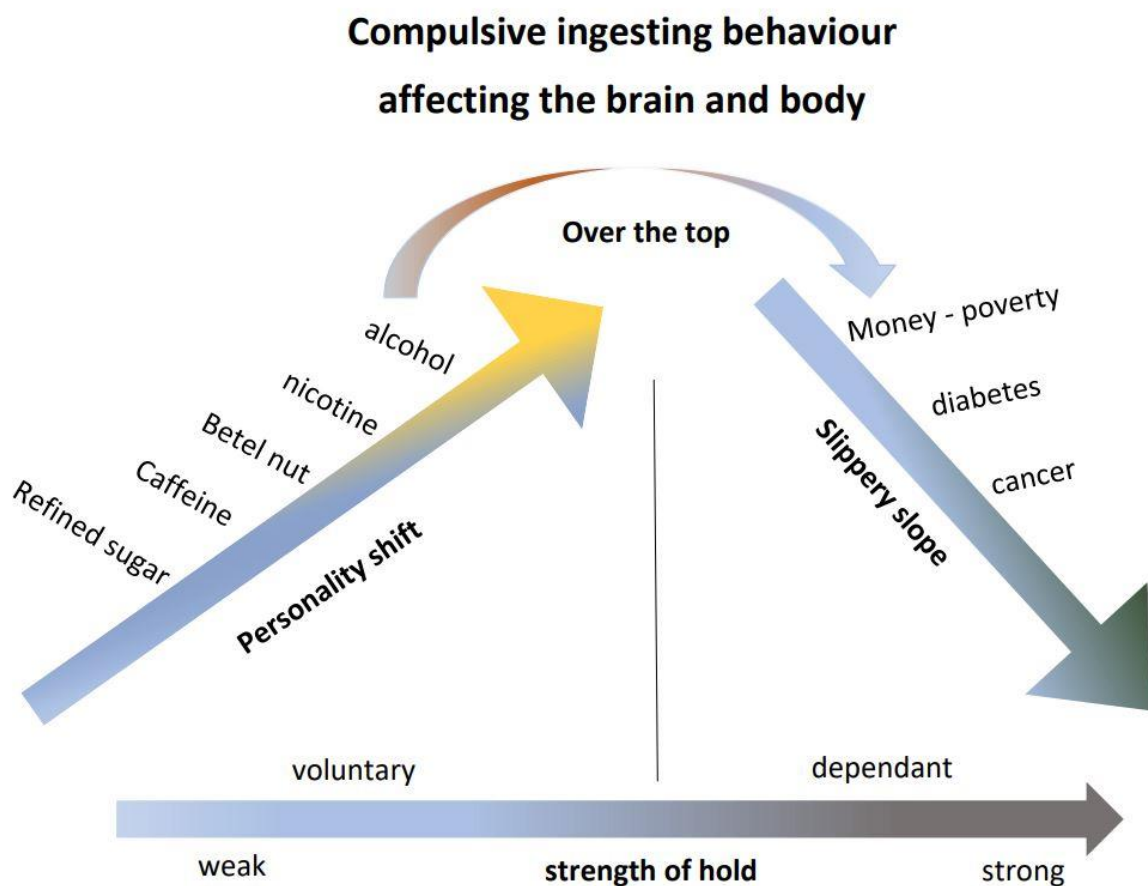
Compulsive ingesting behaviour
affecting the brain and body

Over the top

alcohol
nicotine
Betel nut
Caffeine
Refined sugar

Personality shift

Money - poverty
diabetes
cancer

Slippery slope

voluntary
dependant

weak
strength of hold
strong